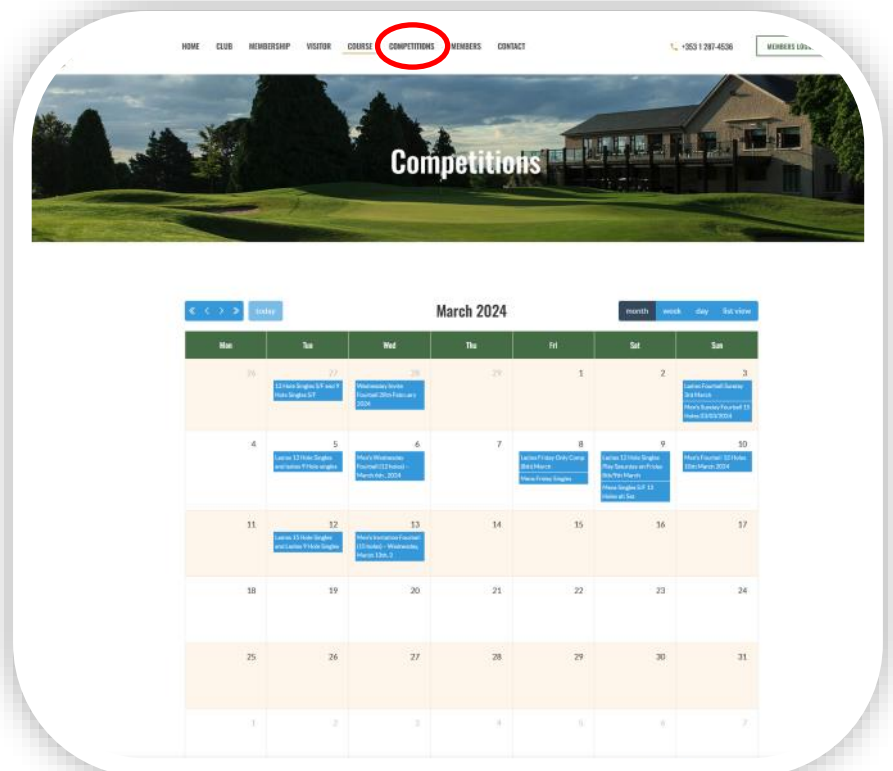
HOME CLUB MEMBERSHIP VISITOR COURSE COMPETITIONS MEMBERS CONTACT

+353 1 287-4536 MEMBERS LOG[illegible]

Competitions

today

March 2024

month week day list view

| Mon | Tue | Wed | Thu | Fri | Sat | Sun |
|---|---|---|---|---|---|---|
| 26 | 27 12 Hole Singles S/F and 9 Hole Singles S/F | 28 Wednesday Invite Fourball 28th February 2024 | 29 | 1 | 2 | 3 Ladies Fourball Sunday 3rd March; Men's Sunday Fourball 15 Holes 03/03/2024 |
| 4 | 5 Ladies 12 Hole Singles and Ladies 9 Hole singles | 6 Men's Wednesday Fourball (12 holes) – March 6th, 2024 | 7 | 8 Ladies Friday Only Comp 8th March; Mens Friday Singles | 9 Ladies 12 Hole Singles Play Saturday on Friday 8th/9th March; Mens Singles S/F 13 Holes all Sat | 10 Men's Fourball 10 Holes 10th March 2024 |
| 11 | 12 Ladies 15 Hole Singles and Ladies 9 Hole Singles | 13 Men's Invitation Fourball (15 holes) – Wednesday, March 13th, 2 | 14 | 15 | 16 | 17 |
| 18 | 19 | 20 | 21 | 22 | 23 | 24 |
| 25 | 26 | 27 | 28 | 29 | 30 | 31 |
| 1 | 2 | 3 | 4 | 5 | 6 | 7 |